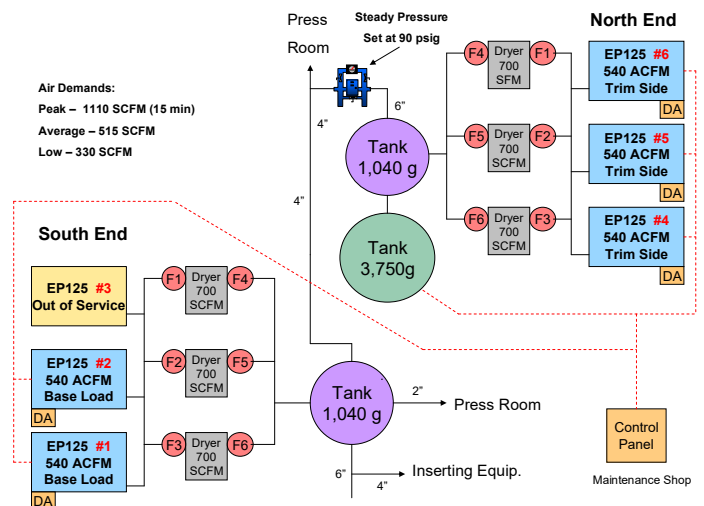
Press Room

Steady Pressure Set at 90 psig

North End

Air Demands:
Peak – 1110 SCFM (15 min)
Average – 515 SCFM
Low – 330 SCFM

F4 Dryer 700 SFM F1

EP125 #6
540 ACFM
Trim Side
DA

6"

4"

Tank
1,040 g

F5 Dryer 700 SCFM F2

EP125 #5
540 ACFM
Trim Side
DA

4"

F6 Dryer 700 SCFM F3

EP125 #4
540 ACFM
Trim Side
DA

South End

Tank
3,750g

EP125 #3
Out of Service

F1 Dryer 700 SCFM F4

EP125 #2
540 ACFM
Base Load
DA

F2 Dryer 700 SCFM F5

Tank
1,040 g

2"

Press Room

EP125 #1
540 ACFM
Base Load
DA

F3 Dryer 700 SCFM F6

6"

Inserting Equip.

4"

Control Panel

Maintenance Shop